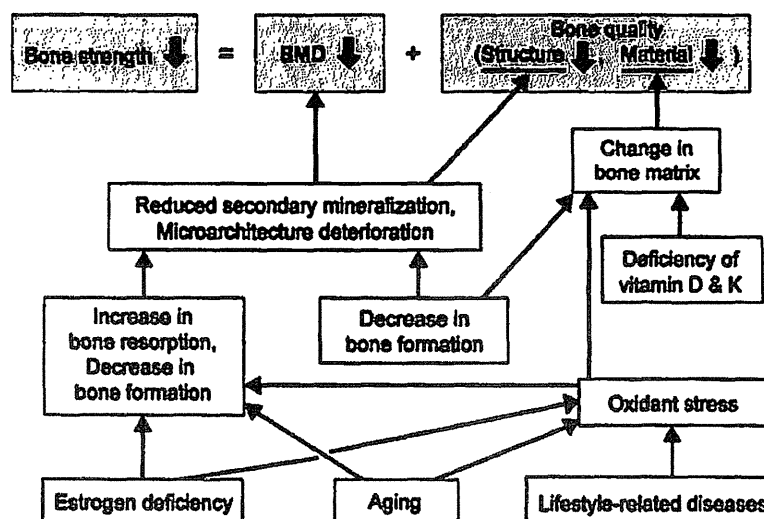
Bone strength ⬇ = BMD ⬇ + Bone quality (Structure ⬇, Material ⬇)

Change in bone matrix

Reduced secondary mineralization, Microarchitecture deterioration

Deficiency of vitamin D & K

Increase in bone resorption, Decrease in bone formation

Decrease in bone formation

Oxidant stress

Estrogen deficiency

Aging

Lifestyle-related diseases